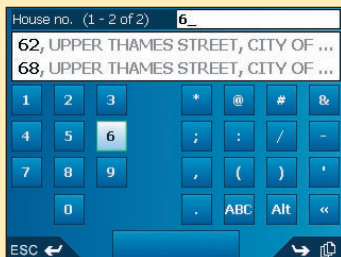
House no. (1 - 2 of 2) 6_

62, UPPER THAMES STREET, CITY OF ...
68, UPPER THAMES STREET, CITY OF ...

| 1 | 2 | 3 | * | @ | # | & |
|---|---|---|---|---|---|---|
| 4 | 5 | 6 | ; | : | / | - |
| 7 | 8 | 9 | , | ( | ) | ' |
| | 0 | | . | ABC | Alt | « |

ESC